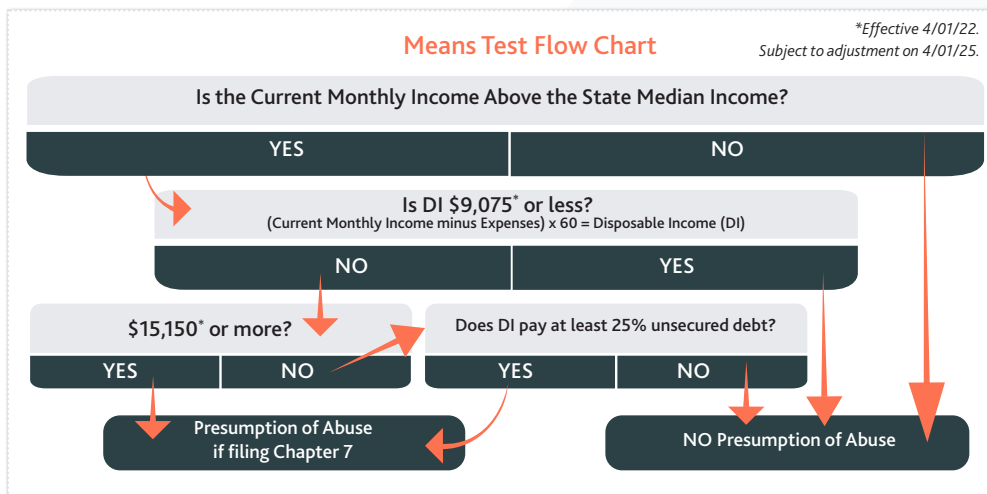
Means Test Flow Chart

*Effective 4/01/22.
Subject to adjustment on 4/01/25.

Is the Current Monthly Income Above the State Median Income?

YES

NO

Is DI $9,075* or less?
(Current Monthly Income minus Expenses) x 60 = Disposable Income (DI)

NO

YES

$15,150* or more?

YES

NO

Does DI pay at least 25% unsecured debt?

YES

NO

Presumption of Abuse if filing Chapter 7

NO Presumption of Abuse